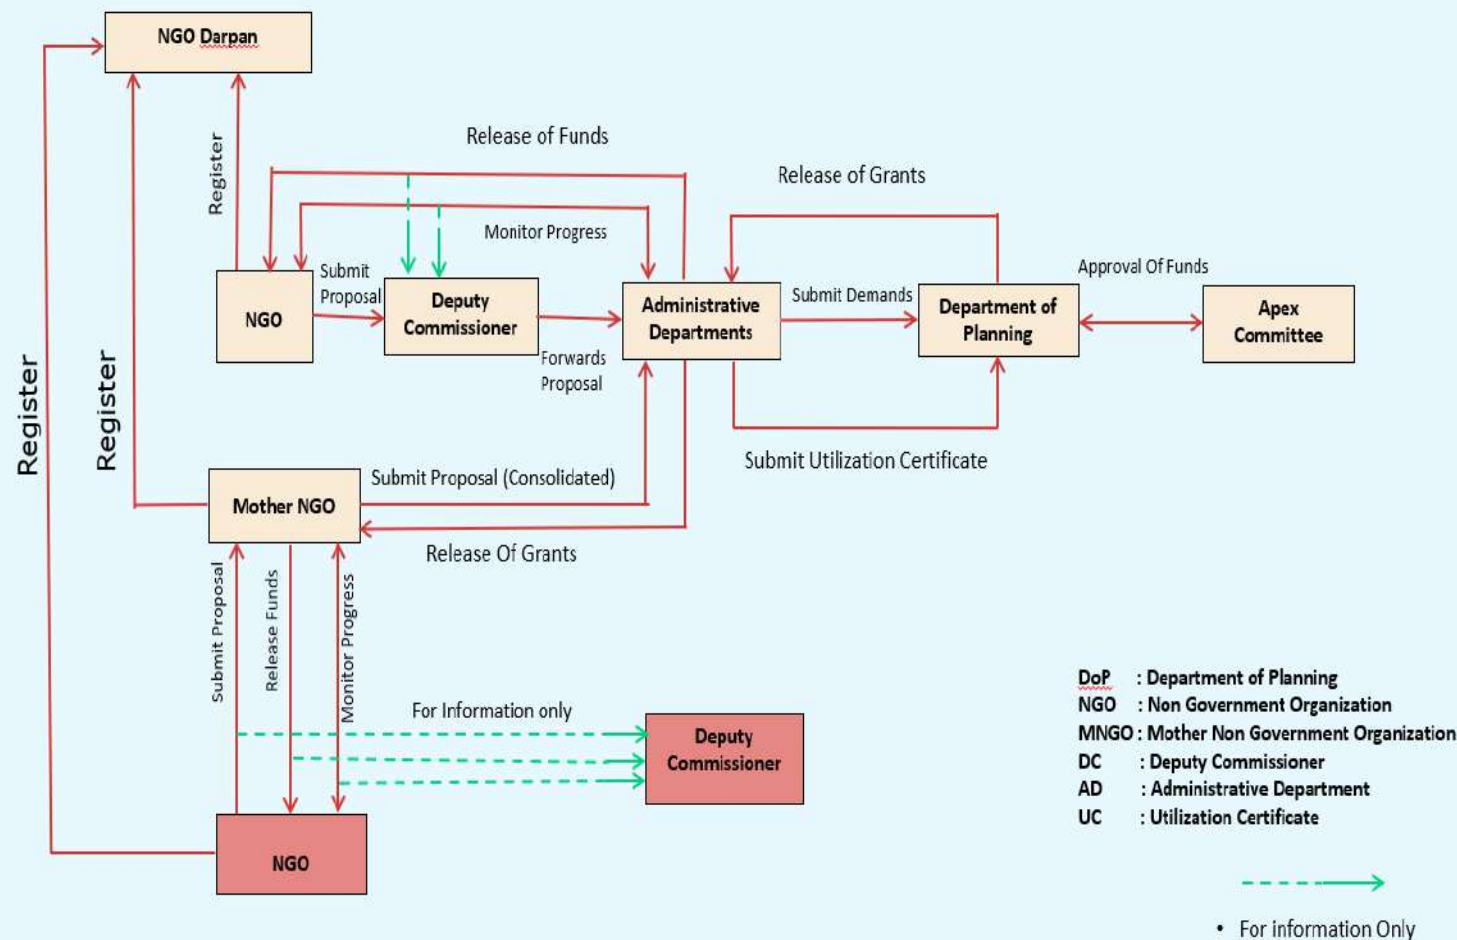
NGO Darpan

Register

Release of Funds

Release of Grants

Monitor Progress

Submit Proposal

NGO

Deputy Commissioner

Administrative Departments

Submit Demands

Department of Planning

Approval Of Funds

Apex Committee

Forwards Proposal

Register

Register

Submit Utilization Certificate

Mother NGO

Submit Proposal (Consolidated)

Release Of Grants

Submit Proposal

Release Funds

Monitor Progress

For Information only

Deputy Commissioner

NGO

DoP : Department of Planning
NGO : Non Government Organization
MNGO : Mother Non Government Organization
DC : Deputy Commissioner
AD : Administrative Department
UC : Utilization Certificate

• For information Only